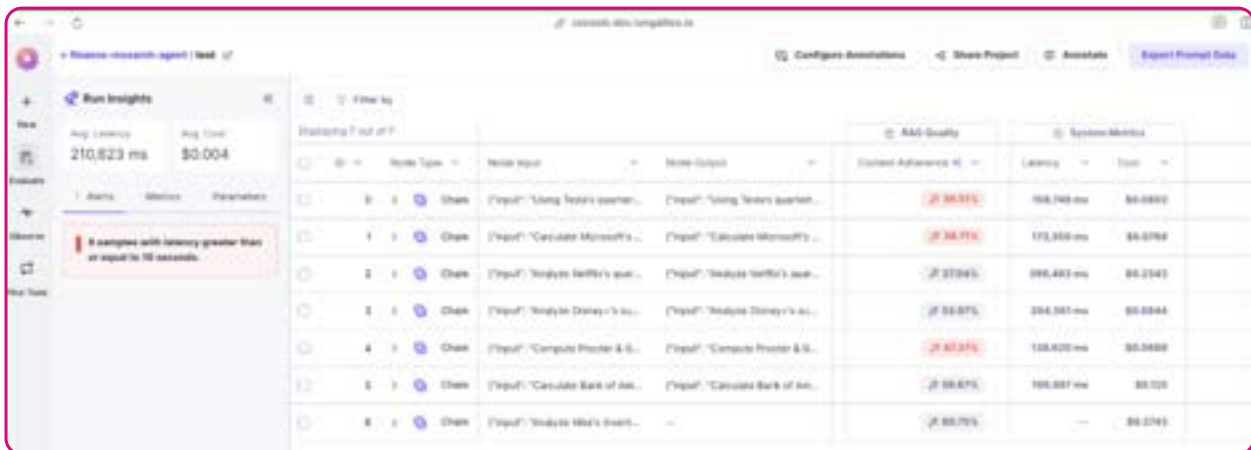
console.dev.rungalileo.io

+ finance-research-agent / test

Configure Annotations | Share Project | Annotate | Export Prompt Data

New

Evaluate

Observe

Run Insights

Avg. Latency
210,823 ms

Avg. Cost
$0.004

Alerts | Metrics | Parameters

8 samples with latency greater than or equal to 10 seconds.

Filter by

Displaying 7 out of 7

RAG Quality | System Metrics

| ID | Node Type | Node Input | Node Output | Context Adherence | Latency | Cost |
|---|---|---|---|---|---|---|
| 0 | Chain | {"input": "Using Tesla's quarter... | {"input": "Using Tesla's quarter... | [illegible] | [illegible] ms | $0.0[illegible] |
| 1 | Chain | {"input": "Calculate Microsoft's ... | {"input": "Calculate Microsoft's ... | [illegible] | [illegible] ms | $0.0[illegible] |
| 2 | Chain | {"input": "Analyze Netflix's quar... | {"input": "Analyze Netflix's quar... | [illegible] | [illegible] ms | $0.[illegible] |
| 3 | Chain | {"input": "Analyze Disney's's su... | {"input": "Analyze Disney's's su... | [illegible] | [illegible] ms | $0.0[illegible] |
| 4 | Chain | {"input": "Compute Procter & G... | {"input": "Compute Procter & G... | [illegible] | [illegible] ms | $0.0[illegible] |
| 5 | Chain | {"input": "Calculate Bank of Am... | {"input": "Calculate Bank of Am... | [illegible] | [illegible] ms | $0.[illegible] |
| 6 | Chain | {"input": "Analyze Nike's invent... | -- | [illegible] | -- | $0.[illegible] |